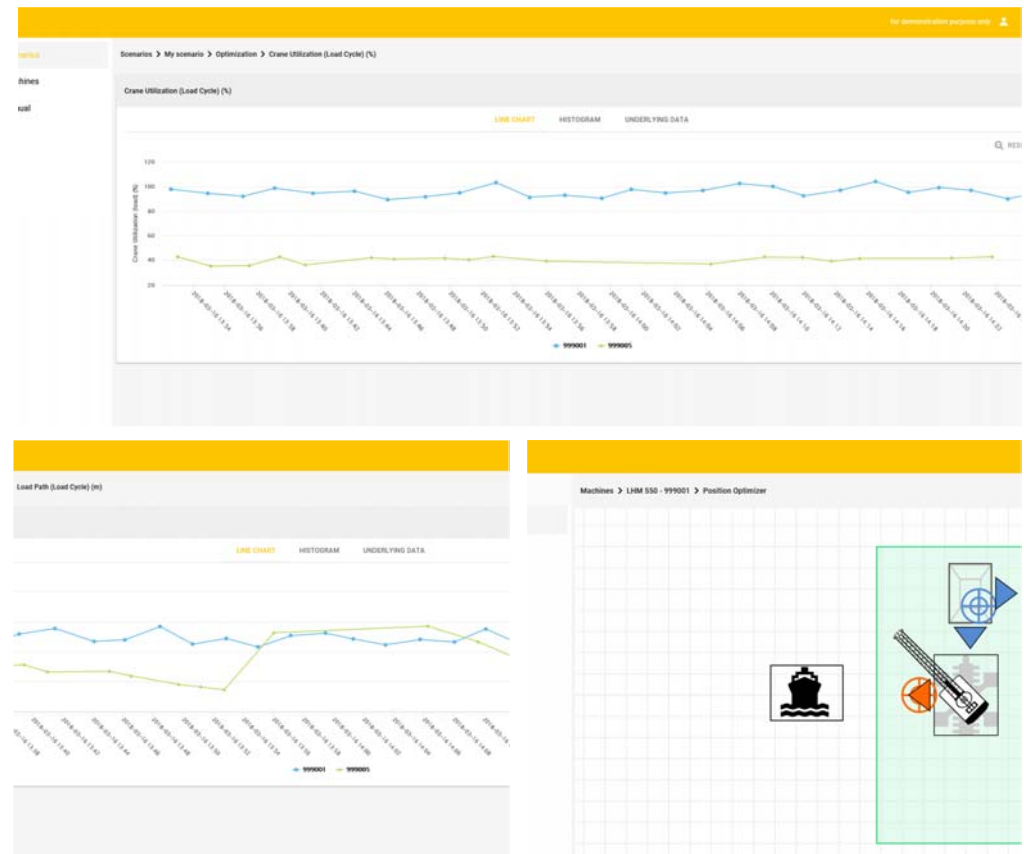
For demonstration purposes only

cenarios
chines
nual

Scenarios > My scenario > Optimization > Crane Utilization (Load Cycle) (%)

Crane Utilization (Load Cycle) (%)

LINE CHART HISTOGRAM UNDERLYING DATA

RES

120
100
80
60
40
20

Crane Utilization (load) (%)

2018-03-14 13:34
2018-03-14 13:36
2018-03-14 13:38
2018-03-14 13:40
2018-03-14 13:42
2018-03-14 13:44
2018-03-14 13:46
2018-03-14 13:48
2018-03-14 13:50
2018-03-14 13:52
2018-03-14 13:54
2018-03-14 13:56
2018-03-14 13:58
2018-03-14 14:00
2018-03-14 14:02
2018-03-14 14:04
2018-03-14 14:06
2018-03-14 14:08
2018-03-14 14:10
2018-03-14 14:12
2018-03-14 14:14
2018-03-14 14:16
2018-03-14 14:18
2018-03-14 14:20
2018-03-14 14:22

999001 999005

Load Path (Load Cycle) (m)

LINE CHART HISTOGRAM UNDERLYING DATA

2018-03-14 13:38
2018-03-14 13:40
2018-03-14 13:42
2018-03-14 13:44
2018-03-14 13:46
2018-03-14 13:48
2018-03-14 13:50
2018-03-14 13:52
2018-03-14 13:54
2018-03-14 13:56
2018-03-14 13:58
2018-03-14 14:00
2018-03-14 14:02
2018-03-14 14:04
2018-03-14 14:06
2018-03-14 14:08

999001 999005

Machines > LHM 550 - 999001 > Position Optimizer